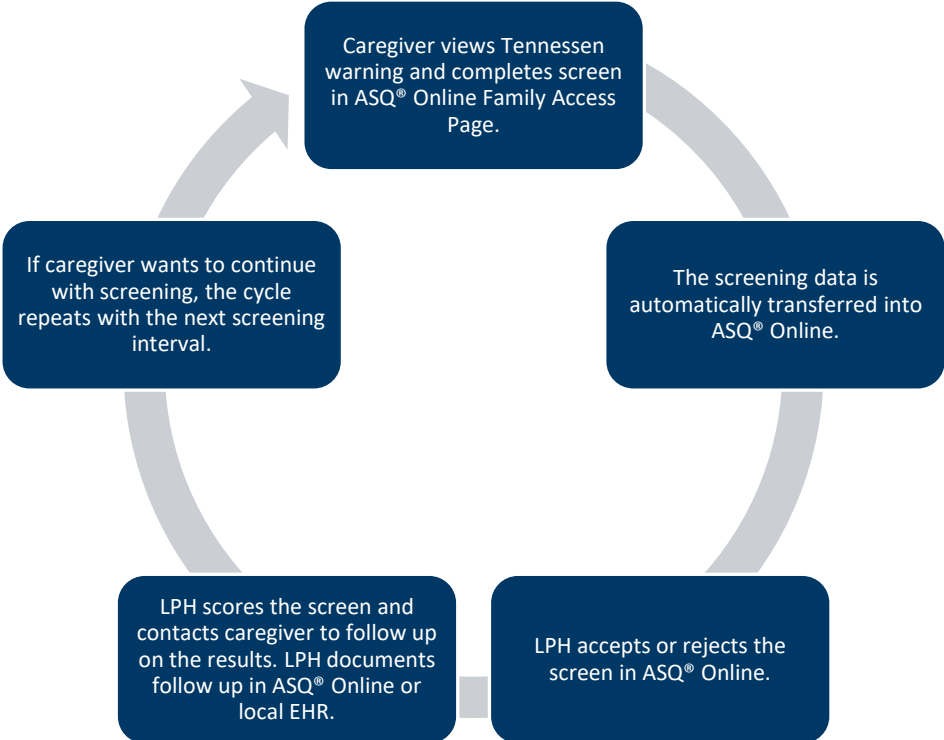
Caregiver views Tennessen warning and completes screen in ASQ® Online Family Access Page.

The screening data is automatically transferred into ASQ® Online.

LPH accepts or rejects the screen in ASQ® Online.

LPH scores the screen and contacts caregiver to follow up on the results. LPH documents follow up in ASQ® Online or local EHR.

If caregiver wants to continue with screening, the cycle repeats with the next screening interval.